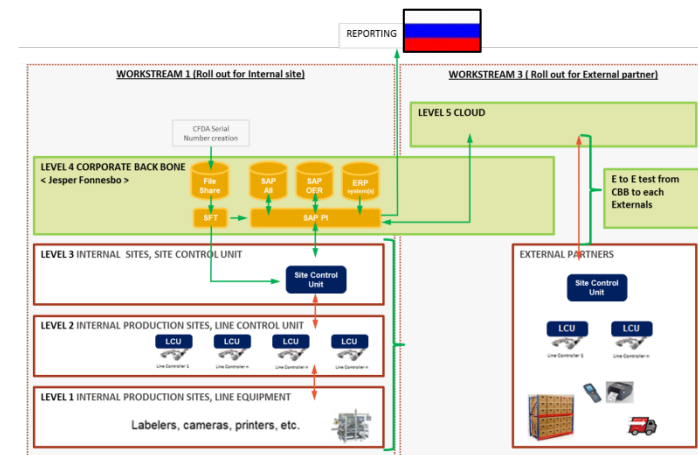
REPORTING

WORKSTREAM 1 (Roll out for Internal site)

WORKSTREAM 3 ( Roll out for External partner)

CFDA Serial Number creation

LEVEL 4 CORPORATE BACK BONE
< Jesper Fonnesbo >

File Share

SAP All

SAP OER

ERP system(s)

SFT

SAP PI

LEVEL 5 CLOUD

E to E test from CBB to each Externals

LEVEL 3 INTERNAL SITES, SITE CONTROL UNIT

Site Control Unit

EXTERNAL PARTNERS

Site Control Unit

LEVEL 2 INTERNAL PRODUCTION SITES, LINE CONTROL UNIT

LCU
Line Controller 1

LCU
Line Controller n

LCU
Line Controller n

LCU
Line Controller n

LCU
Line Controller 1

LCU
Line Controller n

LEVEL 1 INTERNAL PRODUCTION SITES, LINE EQUIPMENT

Labelers, cameras, printers, etc.